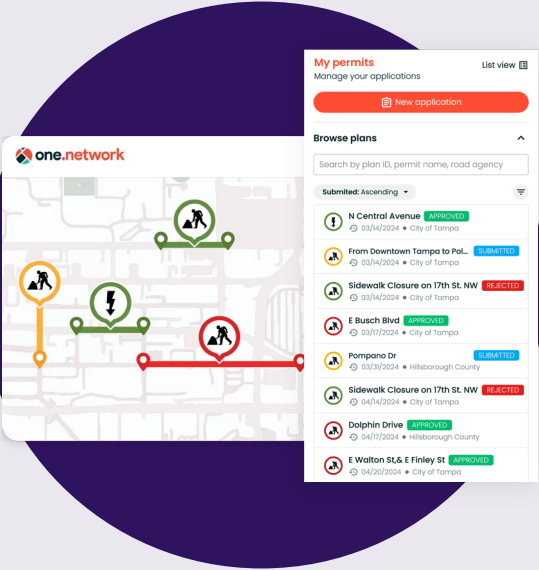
one.network

My permits
Manage your applications

List view

New application

Browse plans

Search by plan ID, permit name, road agency

Submited: Ascending

N Central Avenue APPROVED
03/14/2024 • City of Tampa

From Downtown Tampa to Pol... SUBMITTED
03/14/2024 • City of Tampa

Sidewalk Closure on 17th St. NW REJECTED
03/14/2024 • City of Tampa

E Busch Blvd APPROVED
03/17/2024 • City of Tampa

Pompano Dr SUBMITTED
03/31/2024 • Hillsborough County

Sidewalk Closure on 17th St. NW REJECTED
04/14/2024 • City of Tampa

Dolphin Drive APPROVED
04/17/2024 • Hillsborough County

E Walton St,& E Finley St APPROVED
04/20/2024 • City of Tampa